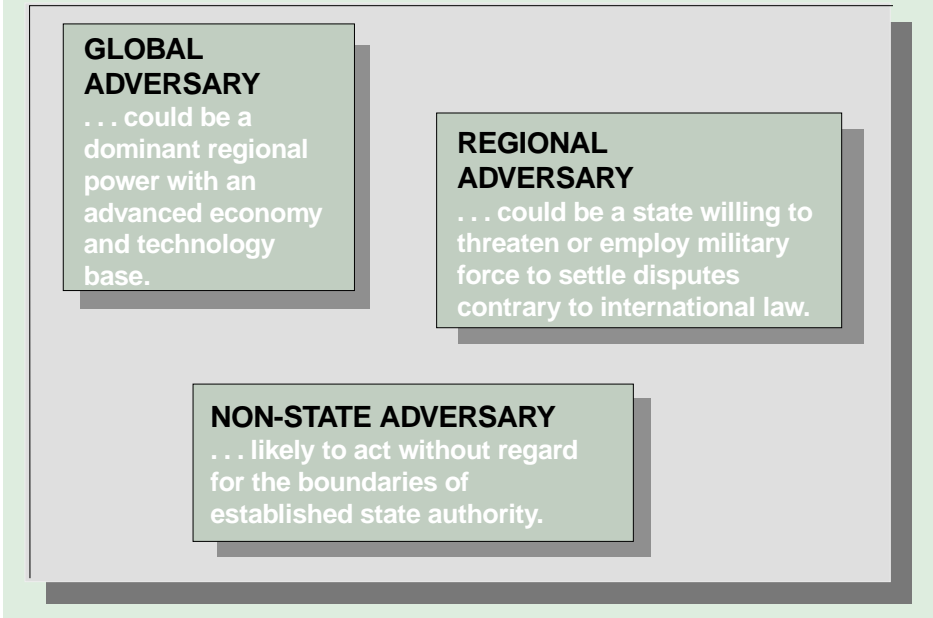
GLOBAL ADVERSARY
. . . could be a dominant regional power with an advanced economy and technology base.

REGIONAL ADVERSARY
. . . could be a state willing to threaten or employ military force to settle disputes contrary to international law.

NON-STATE ADVERSARY
. . . likely to act without regard for the boundaries of established state authority.